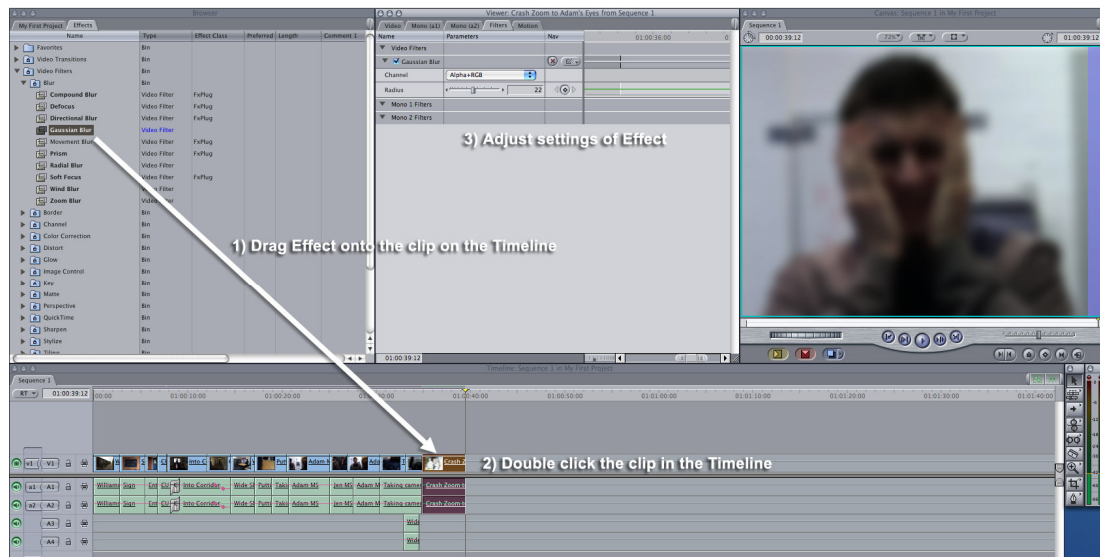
Browser

My First Project | Effects

| Name | Type | Effect Class | Preferred | Length | Comment 1 |
|---|---|---|---|---|---|
| Favorites | Bin | | | | |
| Video Transitions | Bin | | | | |
| Video Filters | Bin | | | | |
| Blur | Bin | | | | |
| Compound Blur | Video Filter | FxPlug | | | |
| Defocus | Video Filter | FxPlug | | | |
| Directional Blur | Video Filter | FxPlug | | | |
| Gaussian Blur | Video Filter | | | | |
| Movement Blur | Video Filter | FxPlug | | | |
| Prism | Video Filter | FxPlug | | | |
| Radial Blur | Video Filter | | | | |
| Soft Focus | Video Filter | FxPlug | | | |
| Wind Blur | Video Filter | | | | |
| Zoom Blur | Video Filter | | | | |
| Border | Bin | | | | |
| Channel | Bin | | | | |
| Color Correction | Bin | | | | |
| Distort | Bin | | | | |
| Glow | Bin | | | | |
| Image Control | Bin | | | | |
| Key | Bin | | | | |
| Matte | Bin | | | | |
| Perspective | Bin | | | | |
| QuickTime | Bin | | | | |
| Sharpen | Bin | | | | |
| Stylize | Bin | | | | |
| Tiling | Bin | | | | |

Viewer: Crash Zoom to Adam's Eyes from Sequence 1

Video | Mono (a1) | Mono (a2) | Filters | Motion

| Name | Parameters | Nav |
|---|---|---|
| Video Filters | | |
| Gaussian Blur | | |
| Channel | Alpha+RGB | |
| Radius | 22 | |
| Mono 1 Filters | | |
| Mono 2 Filters | | |

01:00:36:00

01:00:39:12

3) Adjust settings of Effect

Canvas: Sequence 1 in My First Project

Sequence 1

00:00:39:12 72% 01:00:39:12

1) Drag Effect onto the clip on the Timeline

Timeline: Sequence 1 in My First Project

Sequence 1

RT 01:00:39:12 00:00 01:00:10:00 01:00:20:00 01:00:30:00 01:00:40:00 01:00:50:00 01:01:00:00 01:01:10:00 01:01:20:00 01:01:30:00 01:01:40:00

v1 V1 A1 A2 A3 A4

Into C Adam Crash Z

2) Double click the clip in the Timeline

Williams Sign Ent Into Corridor Wide S Putt Taki Adam MS Jen MS Adam M Taking camer Crash Zoom t

Wide Wide